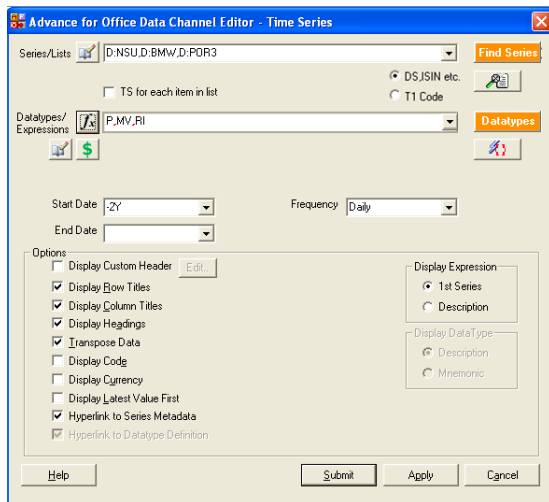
Advance for Office Data Channel Editor - Time Series

Series/Lists D:NSU,D:BMW,D:POR3

Find Series

DS,ISIN etc.

TS for each item in list

T1 Code

Datatypes/ Expressions P,MV,RI

Datatypes

$

Start Date -2Y

Frequency Daily

End Date

Options

Display Custom Header Edit...

Display Row Titles

Display Column Titles

Display Headings

Transpose Data

Display Code

Display Currency

Display Latest Value First

Hyperlink to Series Metadata

Hyperlink to Datatype Definition

Display Expression

1st Series

Description

Display DataType

Description

Mnemonic

Help

Submit

Apply

Cancel